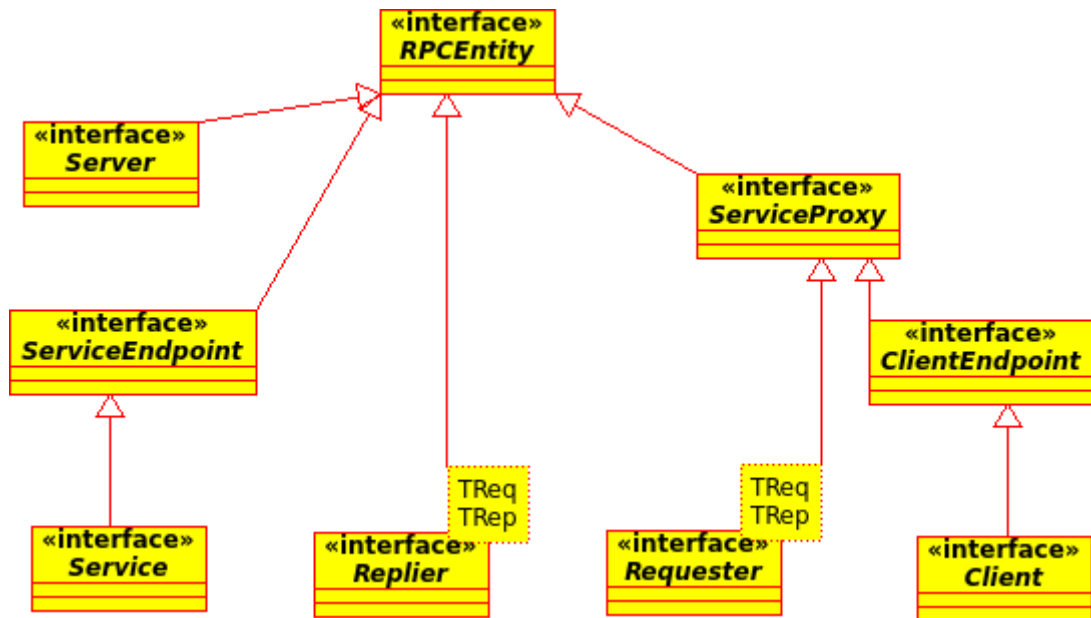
«interface»
RPCEntity

«interface»
Server

«interface»
ServiceProxy

«interface»
ServiceEndpoint

«interface»
ClientEndpoint

«interface»
Service

TReq
TRep

«interface»
Replier

TReq
TRep

«interface»
Requester

«interface»
Client